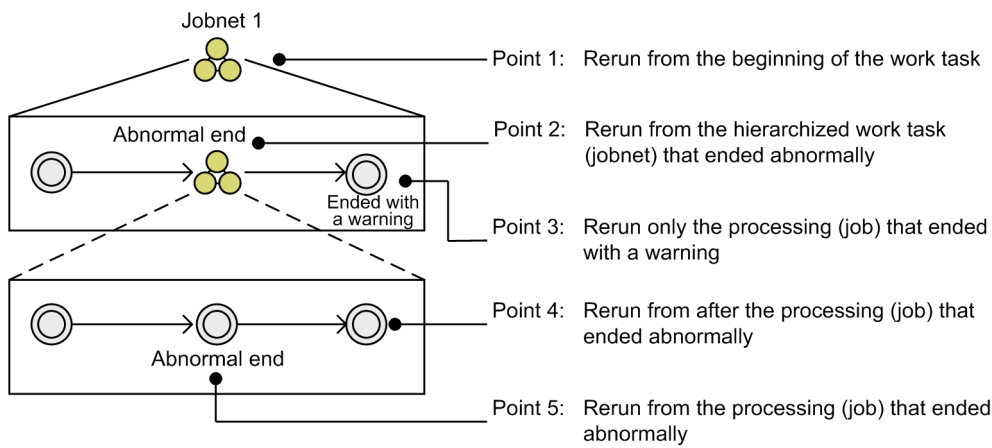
Jobnet 1

Point 1: Rerun from the beginning of the work task

Abnormal end

Point 2: Rerun from the hierarchized work task (jobnet) that ended abnormally

Ended with a warning

Point 3: Rerun only the processing (job) that ended with a warning

Point 4: Rerun from after the processing (job) that ended abnormally

Abnormal end

Point 5: Rerun from the processing (job) that ended abnormally